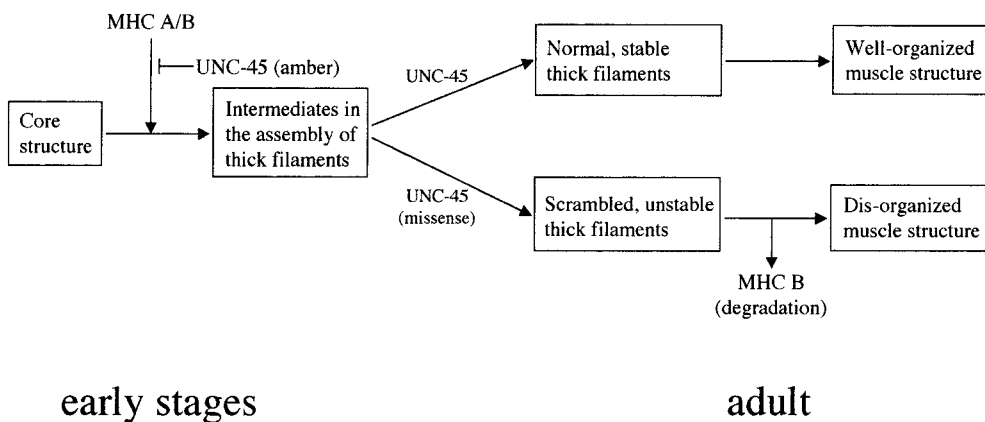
MHC A/B

UNC-45 (amber)

Core structure

Intermediates in the assembly of thick filaments

UNC-45

Normal, stable thick filaments

Well-organized muscle structure

UNC-45 (missense)

Scrambled, unstable thick filaments

Dis-organized muscle structure

MHC B (degradation)

early stages

adult